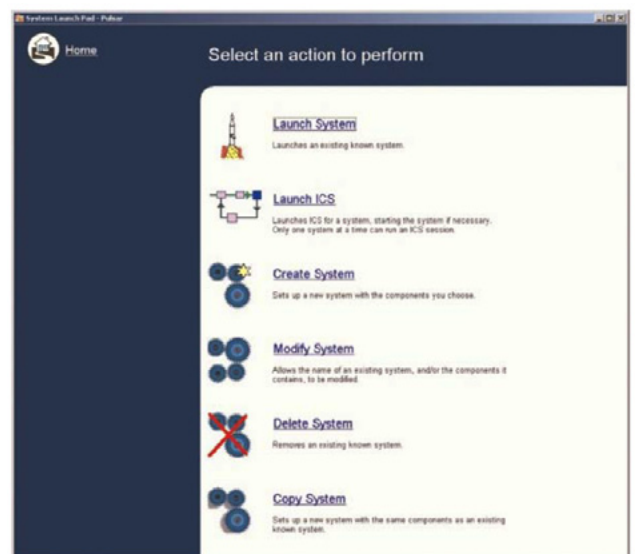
System Launch Pad - Pulsar

Home

Select an action to perform

Launch System

Launches an existing known system.

Launch ICS

Launches ICS for a system, starting the system if necessary. Only one system at a time can run an ICS session.

Create System

Sets up a new system with the components you choose.

Modify System

Allows the name of an existing system, and/or the components it contains, to be modified.

Delete System

Removes an existing known system.

Copy System

Sets up a new system with the same components as an existing known system.